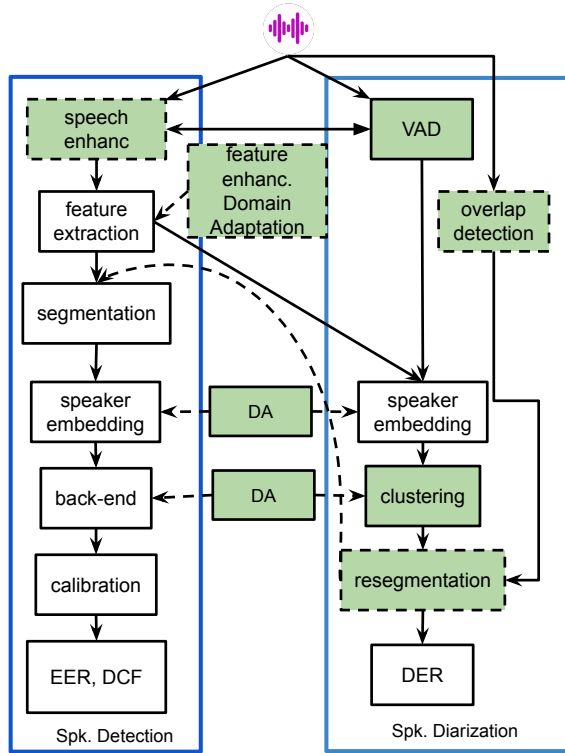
speech enhanc

VAD

feature enhanc. Domain Adaptation

feature extraction

overlap detection

segmentation

speaker embedding

DA

speaker embedding

back-end

DA

clustering

calibration

resegmentation

EER, DCF

DER

Spk. Detection

Spk. Diarization